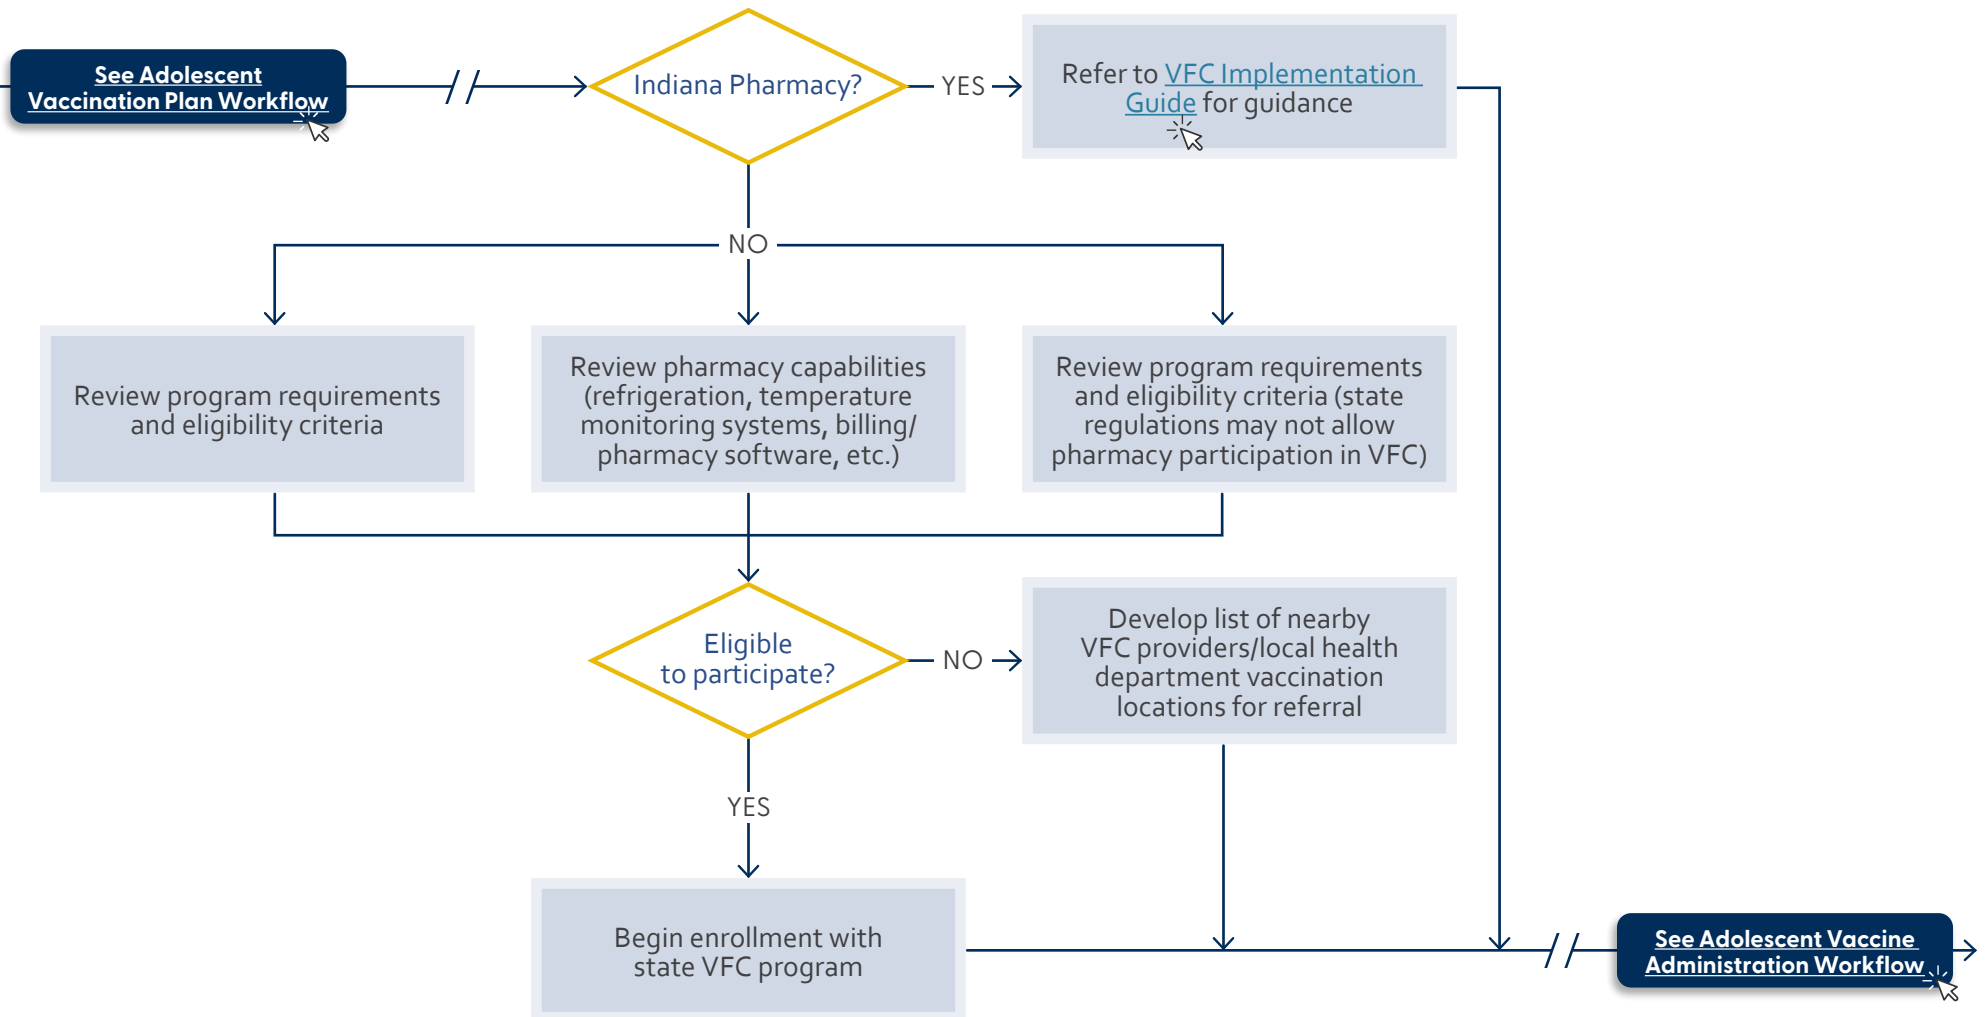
See Adolescent Vaccination Plan Workflow

Indiana Pharmacy?

YES

Refer to VFC Implementation Guide for guidance

NO

Review program requirements and eligibility criteria

Review pharmacy capabilities (refrigeration, temperature monitoring systems, billing/ pharmacy software, etc.)

Review program requirements and eligibility criteria (state regulations may not allow pharmacy participation in VFC)

Eligible to participate?

NO

Develop list of nearby VFC providers/local health department vaccination locations for referral

YES

Begin enrollment with state VFC program

See Adolescent Vaccine Administration Workflow